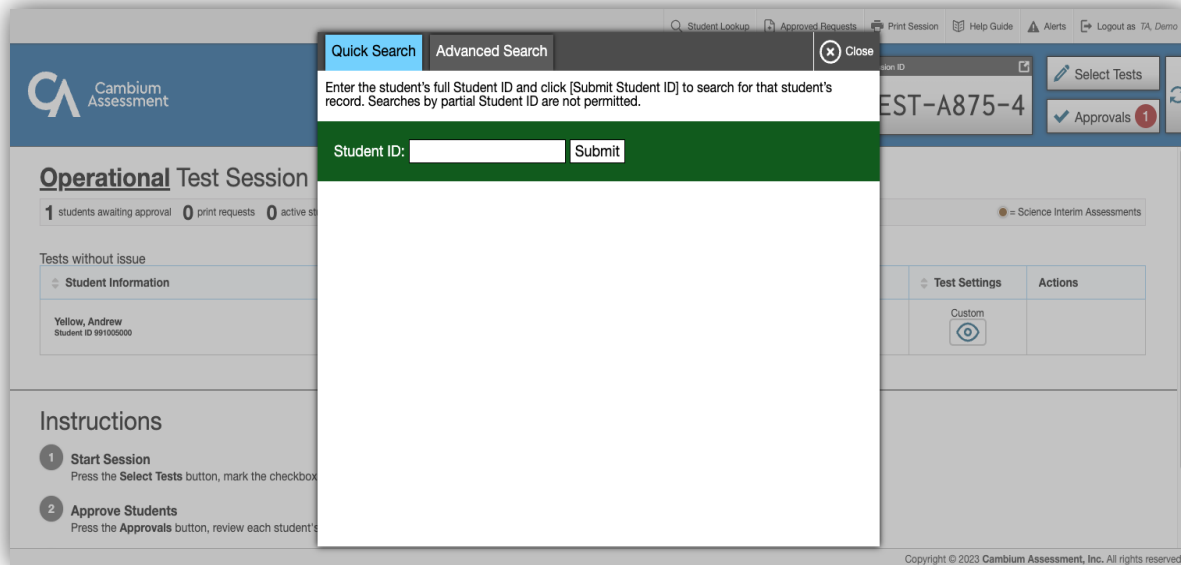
Student Lookup | Approved Requests | Print Session | Help Guide | Alerts | Logout as TA, Demo

Cambium Assessment

Quick Search | Advanced Search | Close

Enter the student's full Student ID and click [Submit Student ID] to search for that student's record. Searches by partial Student ID are not permitted.

Student ID: Submit

sion ID

EST-A875-4

Select Tests

Approvals 1

Operational Test Session

1 students awaiting approval 0 print requests 0 active st

= Science Interim Assessments

Tests without issue

| Student Information | Test Settings | Actions |
|---|---|---|
| Yellow, Andrew Student ID 991005000 | Custom | |

Instructions

1 Start Session
Press the Select Tests button, mark the checkbox

2 Approve Students
Press the Approvals button, review each student's

Copyright © 2023 Cambium Assessment, Inc. All rights reserved